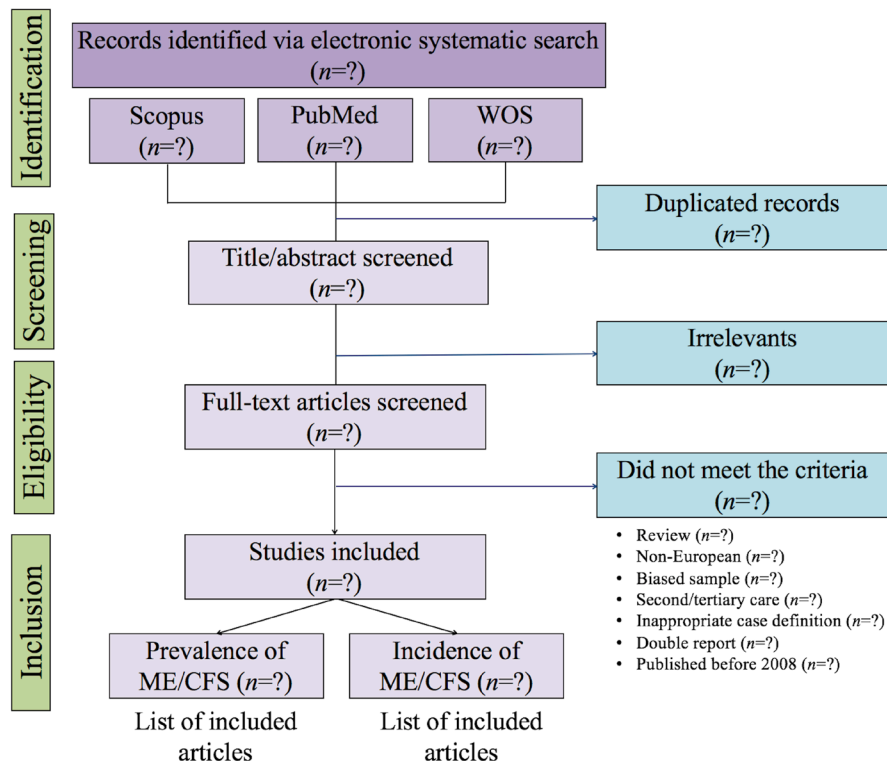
Identification

Records identified via electronic systematic search ($n$=?)

Scopus ($n$=?)

PubMed ($n$=?)

WOS ($n$=?)

Screening

Duplicated records ($n$=?)

Title/abstract screened ($n$=?)

Irrelevants ($n$=?)

Eligibility

Full-text articles screened ($n$=?)

Did not meet the criteria ($n$=?)

- Review ($n$=?)
- Non-European ($n$=?)
- Biased sample ($n$=?)
- Second/tertiary care ($n$=?)
- Inappropriate case definition ($n$=?)
- Double report ($n$=?)
- Published before 2008 ($n$=?)

Inclusion

Studies included ($n$=?)

Prevalence of ME/CFS ($n$=?)

Incidence of ME/CFS ($n$=?)

List of included articles

List of included articles